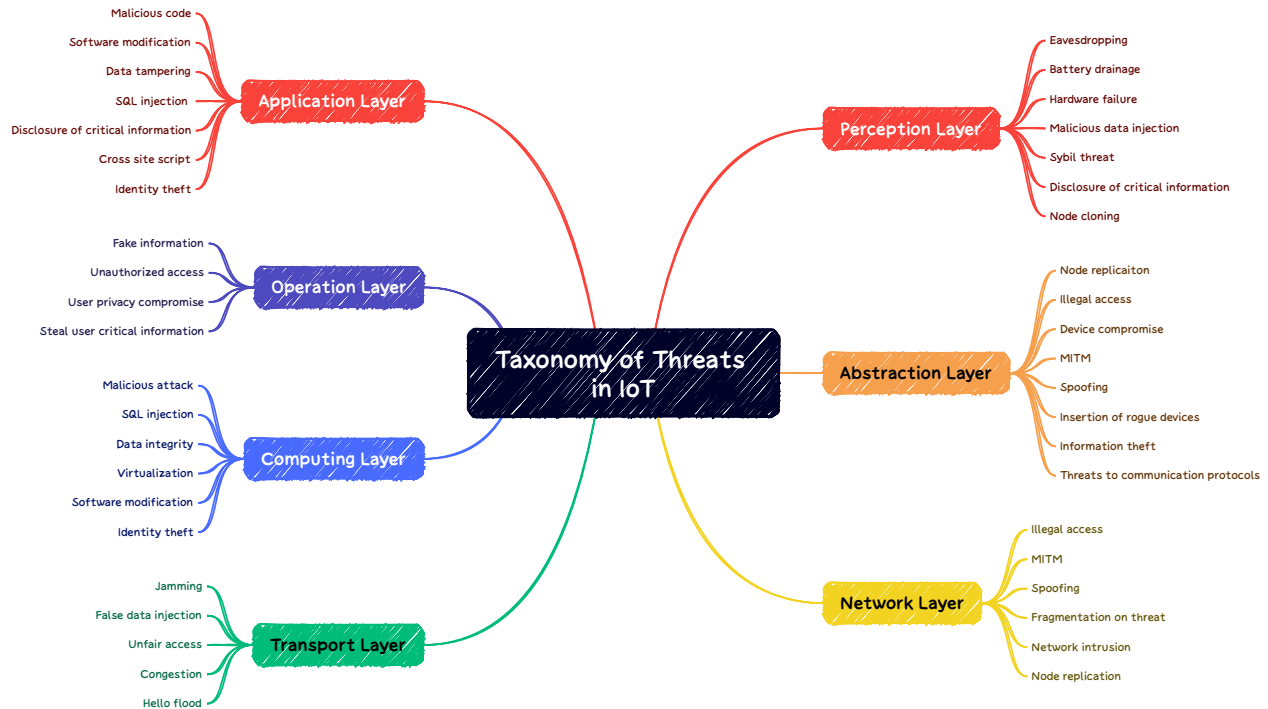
Taxonomy of Threats in IoT

Application Layer
Malicious code
Software modification
Data tampering
SQL injection
Disclosure of critical information
Cross site script
Identity theft

Operation Layer
Fake information
Unauthorized access
User privacy compromise
Steal user critical information

Computing Layer
Malicious attack
SQL injection
Data integrity
Virtualization
Software modification
Identity theft

Transport Layer
Jamming
False data injection
Unfair access
Congestion
Hello flood

Perception Layer
Eavesdropping
Battery drainage
Hardware failure
Malicious data injection
Sybil threat
Disclosure of critical information
Node cloning

Abstraction Layer
Node replicaiton
Illegal access
Device compromise
MITM
Spoofing
Insertion of rogue devices
Information theft
Threats to communication protocols

Network Layer
Illegal access
MITM
Spoofing
Fragmentation on threat
Network intrusion
Node replication